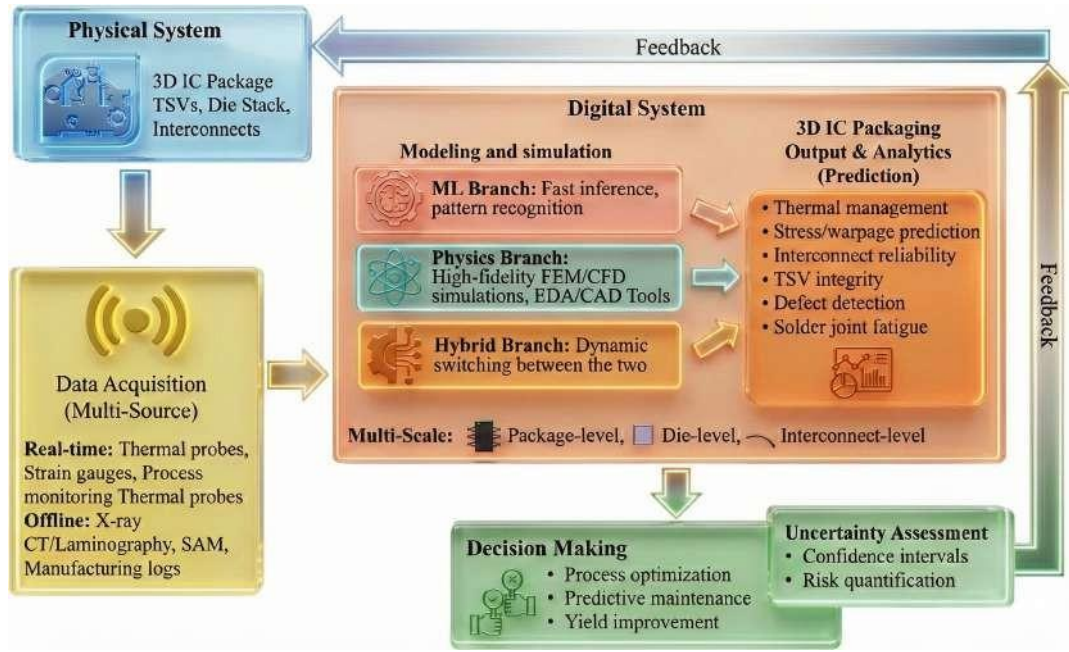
Physical System

3D IC Package
TSVs, Die Stack,
Interconnects

Feedback

Digital System

Modeling and simulation

ML Branch: Fast inference, pattern recognition

Physics Branch: High-fidelity FEM/CFD simulations, EDA/CAD Tools

Hybrid Branch: Dynamic switching between the two

3D IC Packaging Output & Analytics (Prediction)

• Thermal management
• Stress/warpage prediction
• Interconnect reliability
• TSV integrity
• Defect detection
• Solder joint fatigue

Multi-Scale: Package-level, Die-level, Interconnect-level

Feedback

Data Acquisition (Multi-Source)

Real-time: Thermal probes, Strain gauges, Process monitoring Thermal probes
Offline: X-ray CT/Laminography, SAM, Manufacturing logs

Decision Making

• Process optimization
• Predictive maintenance
• Yield improvement

Uncertainty Assessment

• Confidence intervals
• Risk quantification